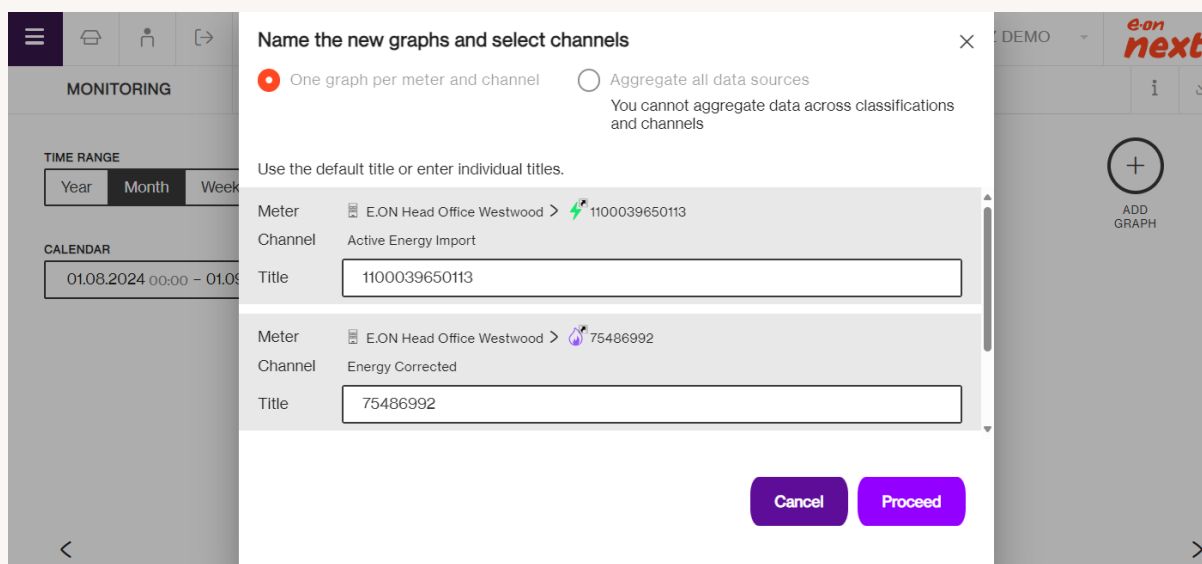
MONITORING

TIME RANGE

Year Month Week

CALENDAR

01.08.2024 00:00 – 01.09

DEMO

e·on next

ADD GRAPH

Name the new graphs and select channels

One graph per meter and channel

Aggregate all data sources

You cannot aggregate data across classifications and channels

Use the default title or enter individual titles.

Meter E.ON Head Office Westwood > 1100039650113

Channel Active Energy Import

Title 1100039650113

Meter E.ON Head Office Westwood > 75486992

Channel Energy Corrected

Title 75486992

Cancel

Proceed